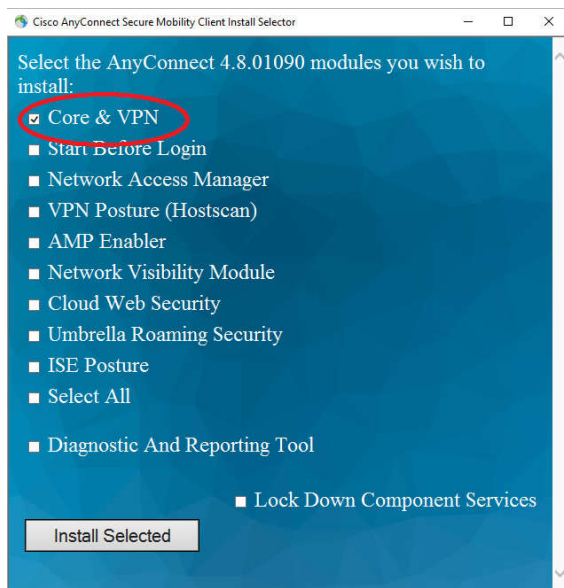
Cisco AnyConnect Secure Mobility Client Install Selector

Select the AnyConnect 4.8.01090 modules you wish to install:

☑ Core & VPN
■ Start Before Login
■ Network Access Manager
■ VPN Posture (Hostscan)
■ AMP Enabler
■ Network Visibility Module
■ Cloud Web Security
■ Umbrella Roaming Security
■ ISE Posture
■ Select All

■ Diagnostic And Reporting Tool

■ Lock Down Component Services

Install Selected